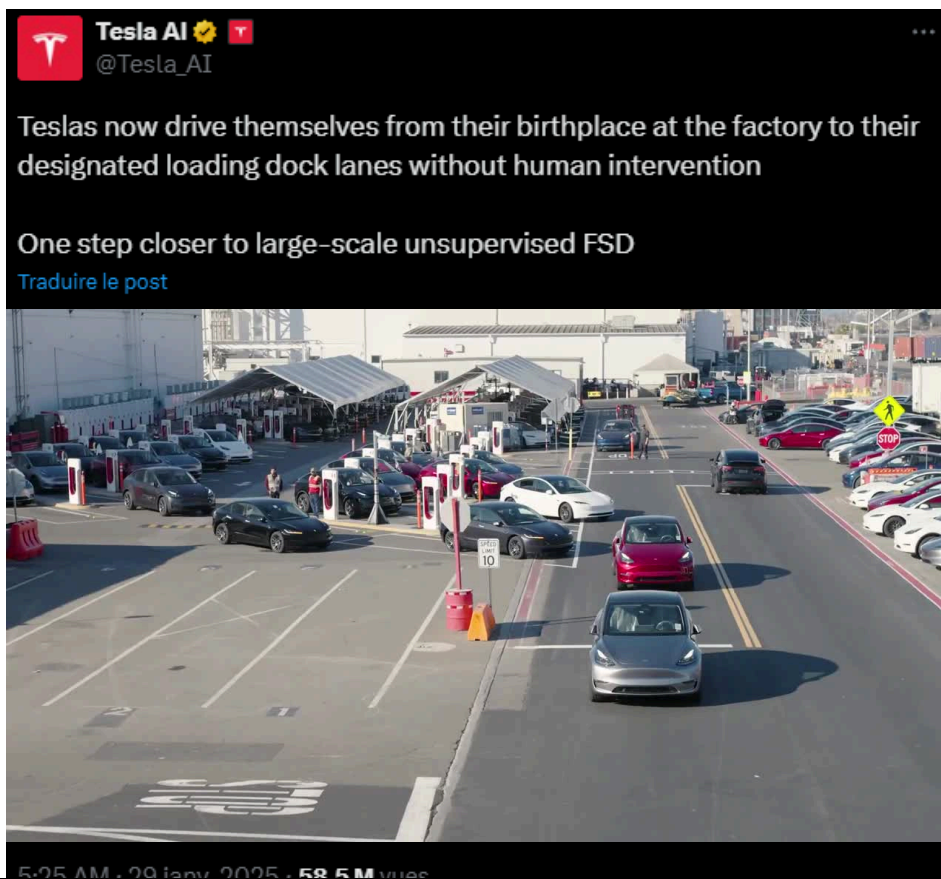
Tesla AI
@Tesla_AI

Teslas now drive themselves from their birthplace at the factory to their designated loading dock lanes without human intervention

One step closer to large-scale unsupervised FSD

Traduire le post

SPEED LIMIT 10

STOP

2

1

5:25 AM · 29 janv. 2025 · 58,5 M vues